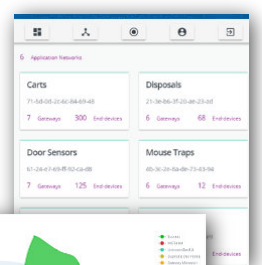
6 Application Networks

Carts
71-58-0d-2c-6c-84-69-48
7 Gateways 300 End devices

Disposals
21-3e-86-3f-20-ae-23-0d
6 Gateways 68 End devices

Door Sensors
67-24-e7-69-ff-92-ca-d8
7 Gateways 125 End devices

Mouse Traps
4b-3c-2e-6a-de-73-43-9d
6 Gateways 12 End devices

End devices

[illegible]
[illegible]
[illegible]
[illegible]
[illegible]